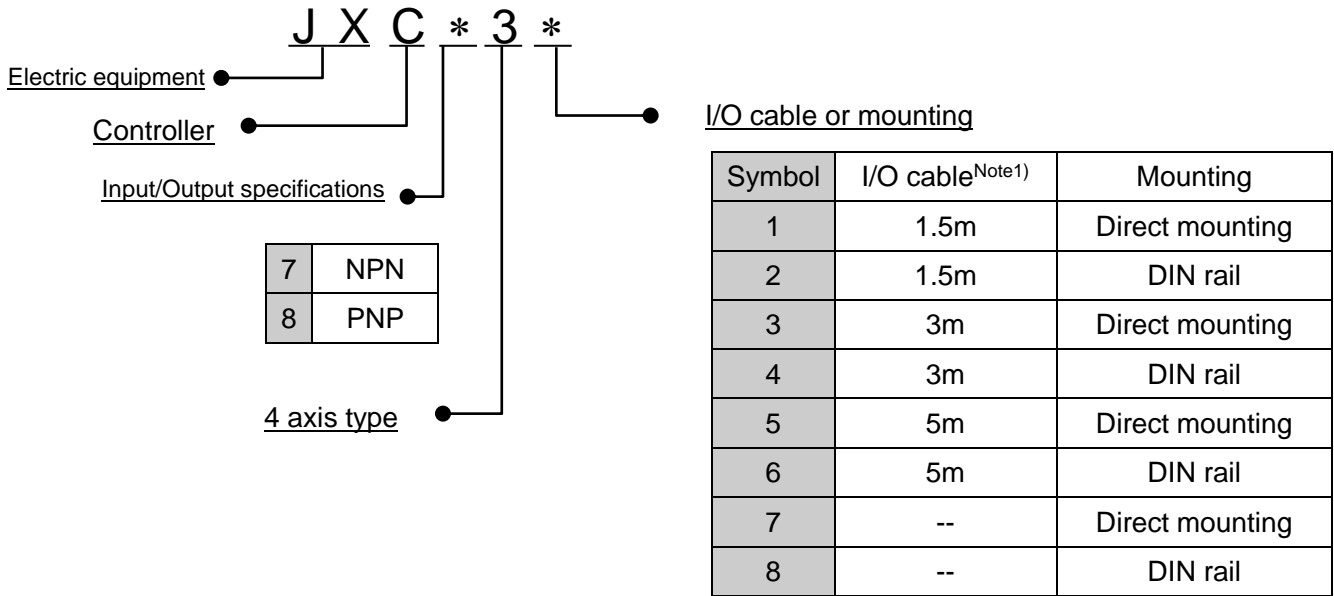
J X C * 3 *

Electric equipment

Controller

Input/Output specifications

| 7 | NPN |
|---|---|
| 8 | PNP |

4 axis type

I/O cable or mounting

| Symbol | I/O cable$^{Note1)}$ | Mounting |
|---|---|---|
| 1 | 1.5m | Direct mounting |
| 2 | 1.5m | DIN rail |
| 3 | 3m | Direct mounting |
| 4 | 3m | DIN rail |
| 5 | 5m | Direct mounting |
| 6 | 5m | DIN rail |
| 7 | -- | Direct mounting |
| 8 | -- | DIN rail |